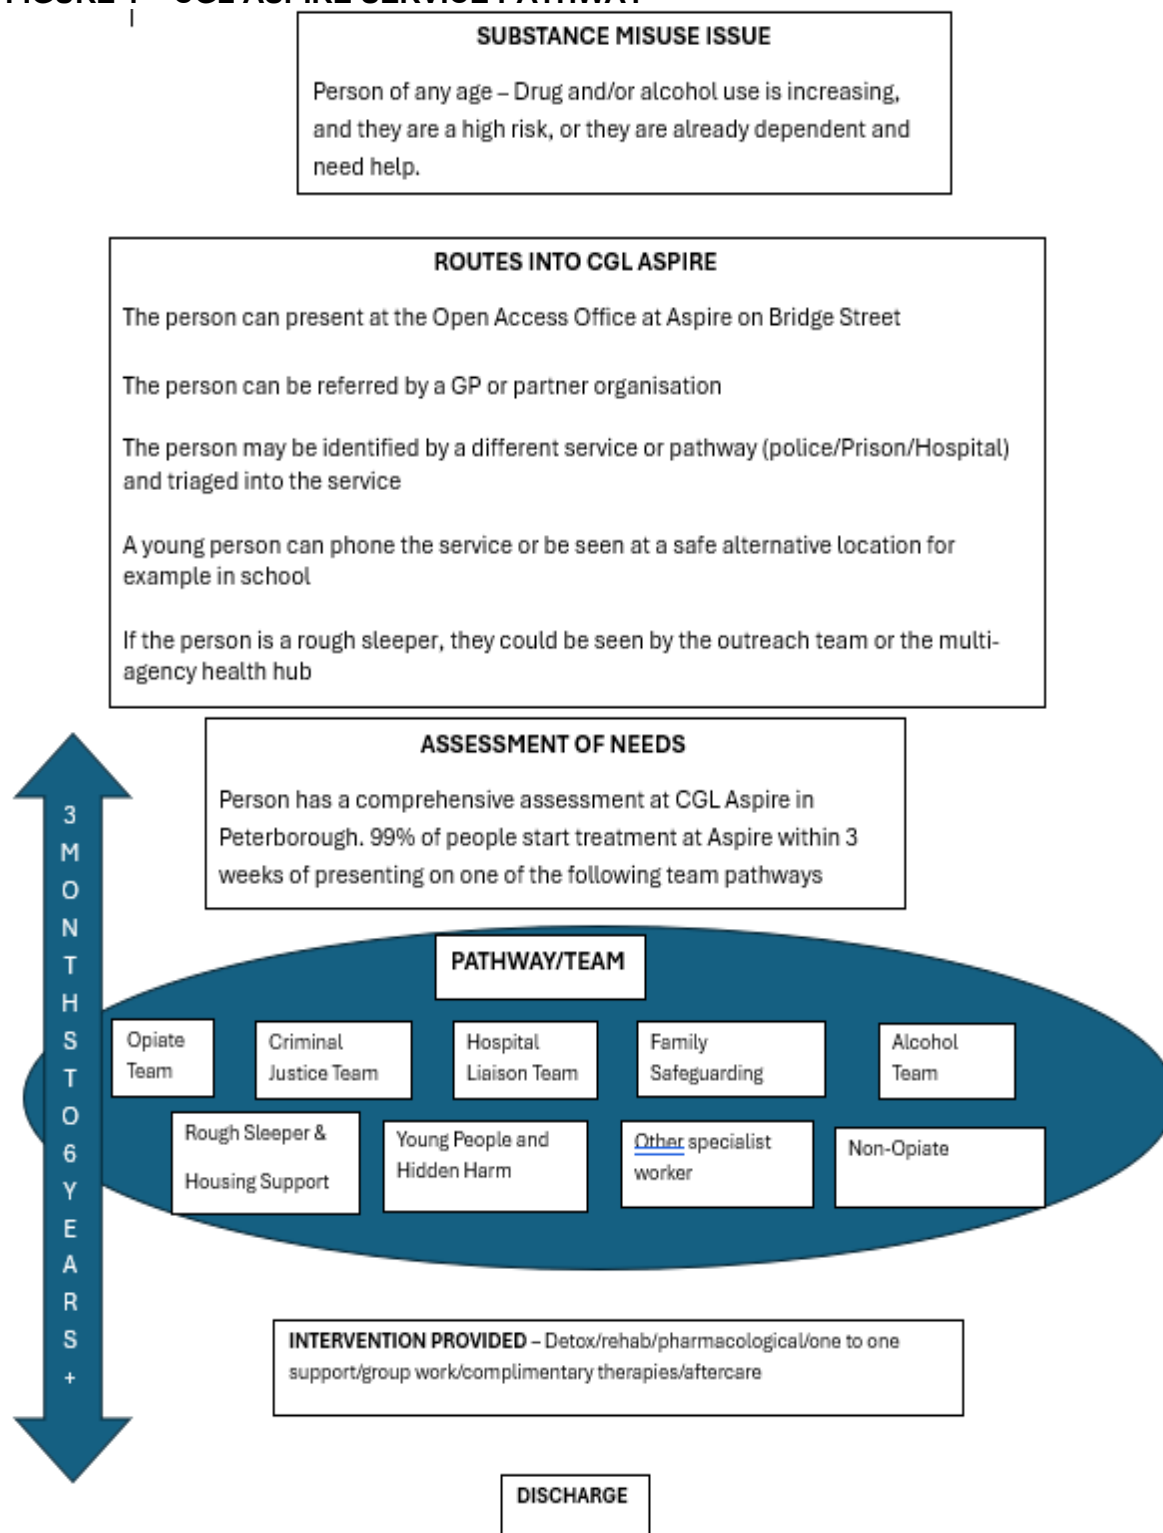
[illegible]

SUBSTANCE MISUSE ISSUE

Person of any age – Drug and/or alcohol use is increasing, and they are a high risk, or they are already dependent and need help.

ROUTES INTO CGL ASPIRE

The person can present at the Open Access Office at Aspire on Bridge Street

The person can be referred by a GP or partner organisation

The person may be identified by a different service or pathway (police/Prison/Hospital) and triaged into the service

A young person can phone the service or be seen at a safe alternative location for example in school

If the person is a rough sleeper, they could be seen by the outreach team or the multi-agency health hub

ASSESSMENT OF NEEDS

Person has a comprehensive assessment at CGL Aspire in Peterborough. 99% of people start treatment at Aspire within 3 weeks of presenting on one of the following team pathways

3 MONTHS TO 6 YEARS +

PATHWAY/TEAM

Opiate Team

Criminal Justice Team

Hospital Liaison Team

Family Safeguarding

Alcohol Team

Rough Sleeper & Housing Support

Young People and Hidden Harm

Other specialist worker

Non-Opiate

INTERVENTION PROVIDED – Detox/rehab/pharmacological/one to one support/group work/complimentary therapies/aftercare

DISCHARGE